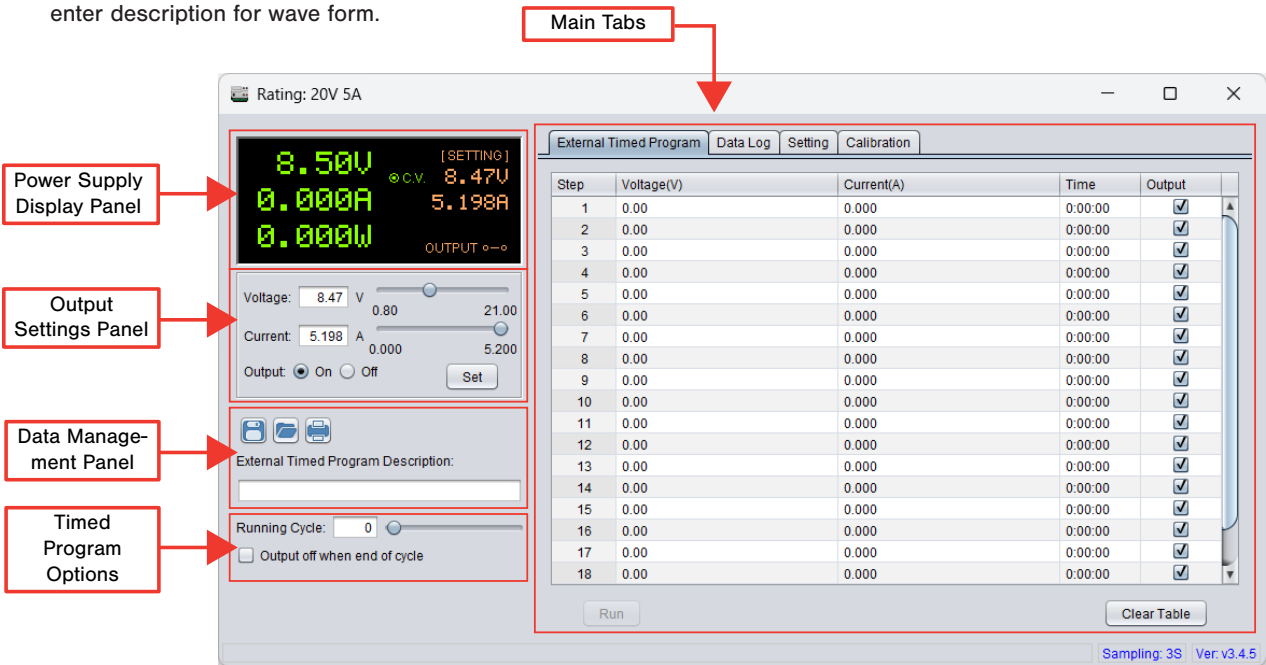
enter description for wave form.

Main Tabs

Rating: 20V 5A

Power Supply Display Panel

8.50V
C.V.
[SETTING]
8.47V
0.000A
5.198A
0.000W
OUTPUT

Output Settings Panel

Voltage: 8.47 V
0.80 21.00
Current: 5.198 A
0.000 5.200
Output: On Off
Set

Data Management Panel

External Timed Program Description:

Timed Program Options

Running Cycle: 0
Output off when end of cycle

External Timed Program | Data Log | Setting | Calibration

| Step | Voltage(V) | Current(A) | Time | Output |
|---|---|---|---|---|
| 1 | 0.00 | 0.000 | 0:00:00 | ☑ |
| 2 | 0.00 | 0.000 | 0:00:00 | ☑ |
| 3 | 0.00 | 0.000 | 0:00:00 | ☑ |
| 4 | 0.00 | 0.000 | 0:00:00 | ☑ |
| 5 | 0.00 | 0.000 | 0:00:00 | ☑ |
| 6 | 0.00 | 0.000 | 0:00:00 | ☑ |
| 7 | 0.00 | 0.000 | 0:00:00 | ☑ |
| 8 | 0.00 | 0.000 | 0:00:00 | ☑ |
| 9 | 0.00 | 0.000 | 0:00:00 | ☑ |
| 10 | 0.00 | 0.000 | 0:00:00 | ☑ |
| 11 | 0.00 | 0.000 | 0:00:00 | ☑ |
| 12 | 0.00 | 0.000 | 0:00:00 | ☑ |
| 13 | 0.00 | 0.000 | 0:00:00 | ☑ |
| 14 | 0.00 | 0.000 | 0:00:00 | ☑ |
| 15 | 0.00 | 0.000 | 0:00:00 | ☑ |
| 16 | 0.00 | 0.000 | 0:00:00 | ☑ |
| 17 | 0.00 | 0.000 | 0:00:00 | ☑ |
| 18 | 0.00 | 0.000 | 0:00:00 | ☑ |

Run
Clear Table

Sampling: 3S
Ver: v3.4.5